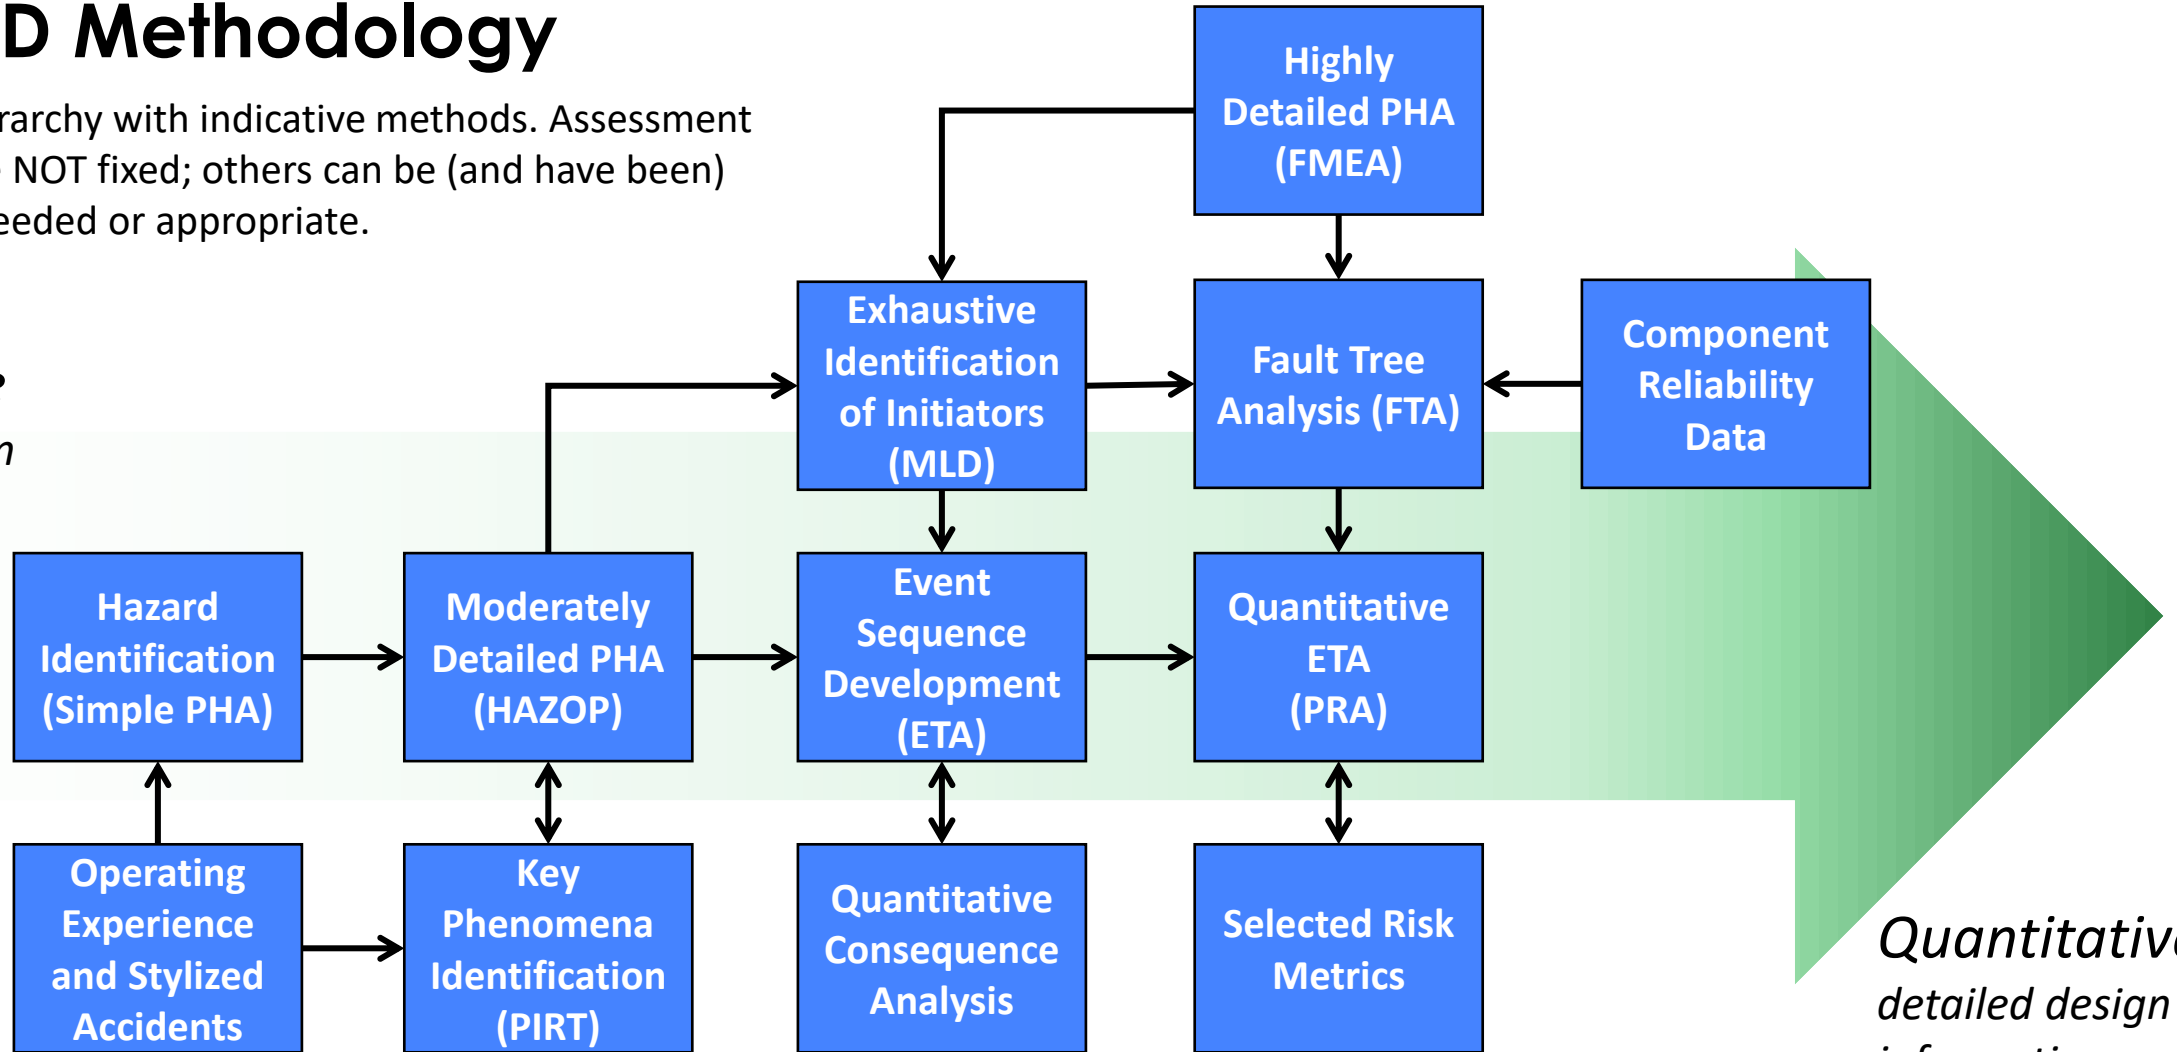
D Methodology

rarchy with indicative methods. Assessment NOT fixed; others can be (and have been) eeded or appropriate.

Highly Detailed PHA (FMEA)

Exhaustive Identification of Initiators (MLD)

Fault Tree Analysis (FTA)

Component Reliability Data

Hazard Identification (Simple PHA)

Moderately Detailed PHA (HAZOP)

Event Sequence Development (ETA)

Quantitative ETA (PRA)

Operating Experience and Stylized Accidents

Key Phenomena Identification (PIRT)

Quantitative Consequence Analysis

Selected Risk Metrics

Quantitativ

detailed design